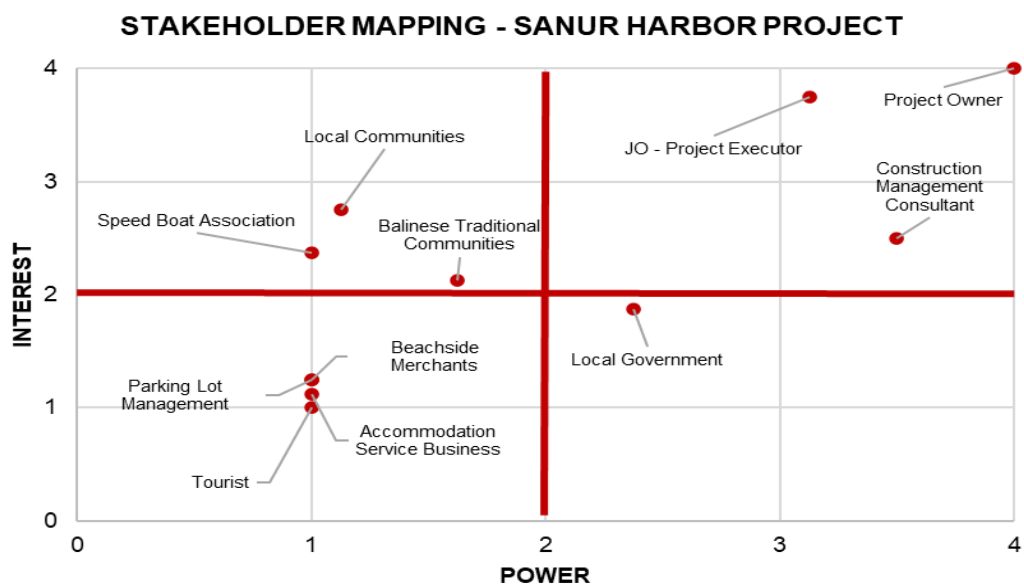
STAKEHOLDER MAPPING - SANUR HARBOR PROJECT

INTEREST

4
3
2
1
0

Project Owner
JO - Project Executor
Local Communities
Construction Management Consultant
Speed Boat Association
Balinese Traditional Communities
Local Government
Beachside Merchants
Parking Lot Management
Accommodation Service Business
Tourist

0
1
2
3
4

POWER